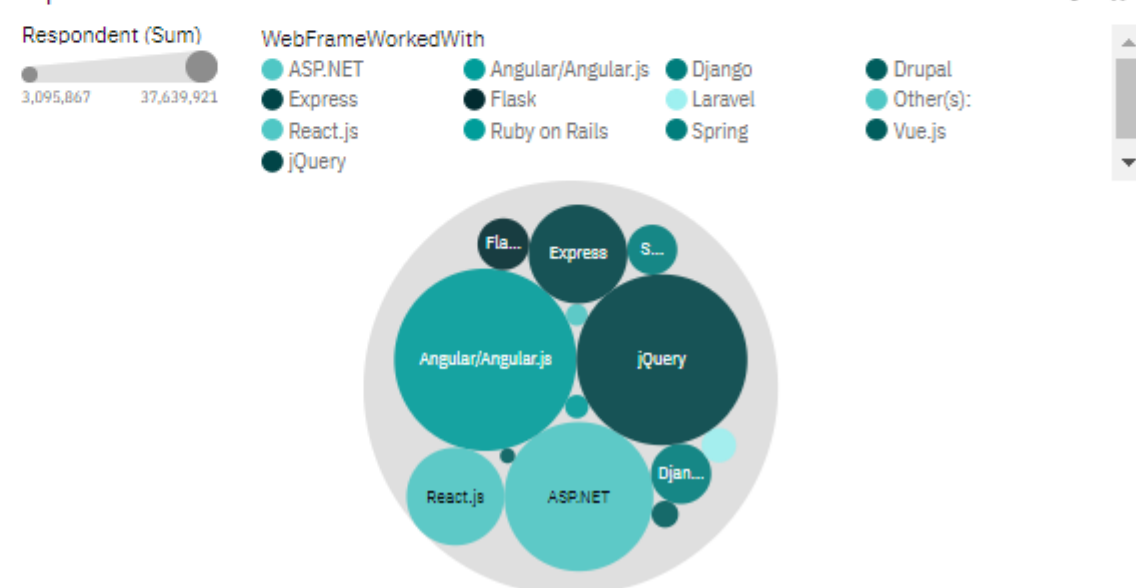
Respondent (Sum)
3,095,867 37,639,921

WebFrameWorkedWith
ASP.NET
Angular/Angular.js
Django
Drupal
Express
Flask
Laravel
Other(s):
React.js
Ruby on Rails
Spring
Vue.js
jQuery

Fla...
Express
S...
Angular/Angular.js
jQuery
Djan...
React.js
ASP.NET